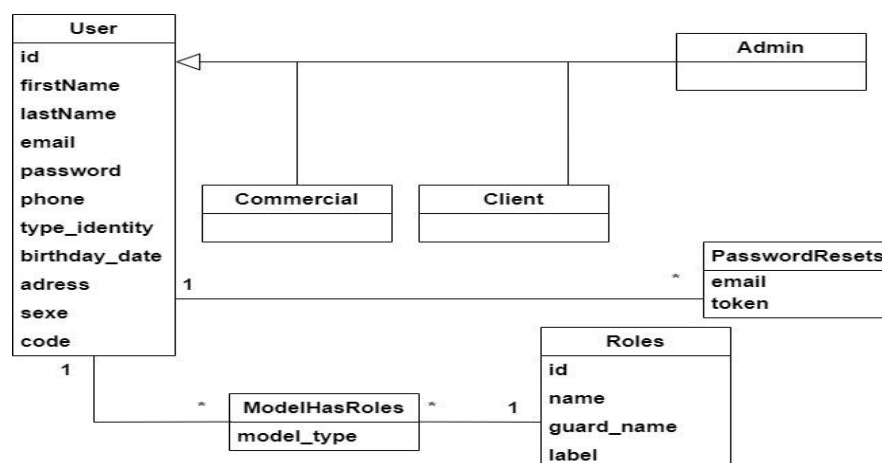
User
id
firstName
lastName
email
password
phone
type_identity
birthday_date
adress
sexe
code

Admin

Commercial

Client

PasswordResets
email
token

1
*

Roles
id
name
guard_name
label

1
*
ModelHasRoles
model_type
*
1